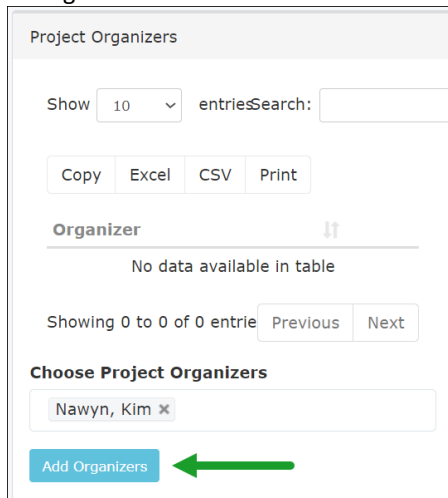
Project Organizers

Show 10 entriesSearch:

Copy Excel CSV Print

| Organizer |
|---|
| No data available in table |

Showing 0 to 0 of 0 entrie Previous Next

Choose Project Organizers

Nawyn, Kim ×

Add Organizers